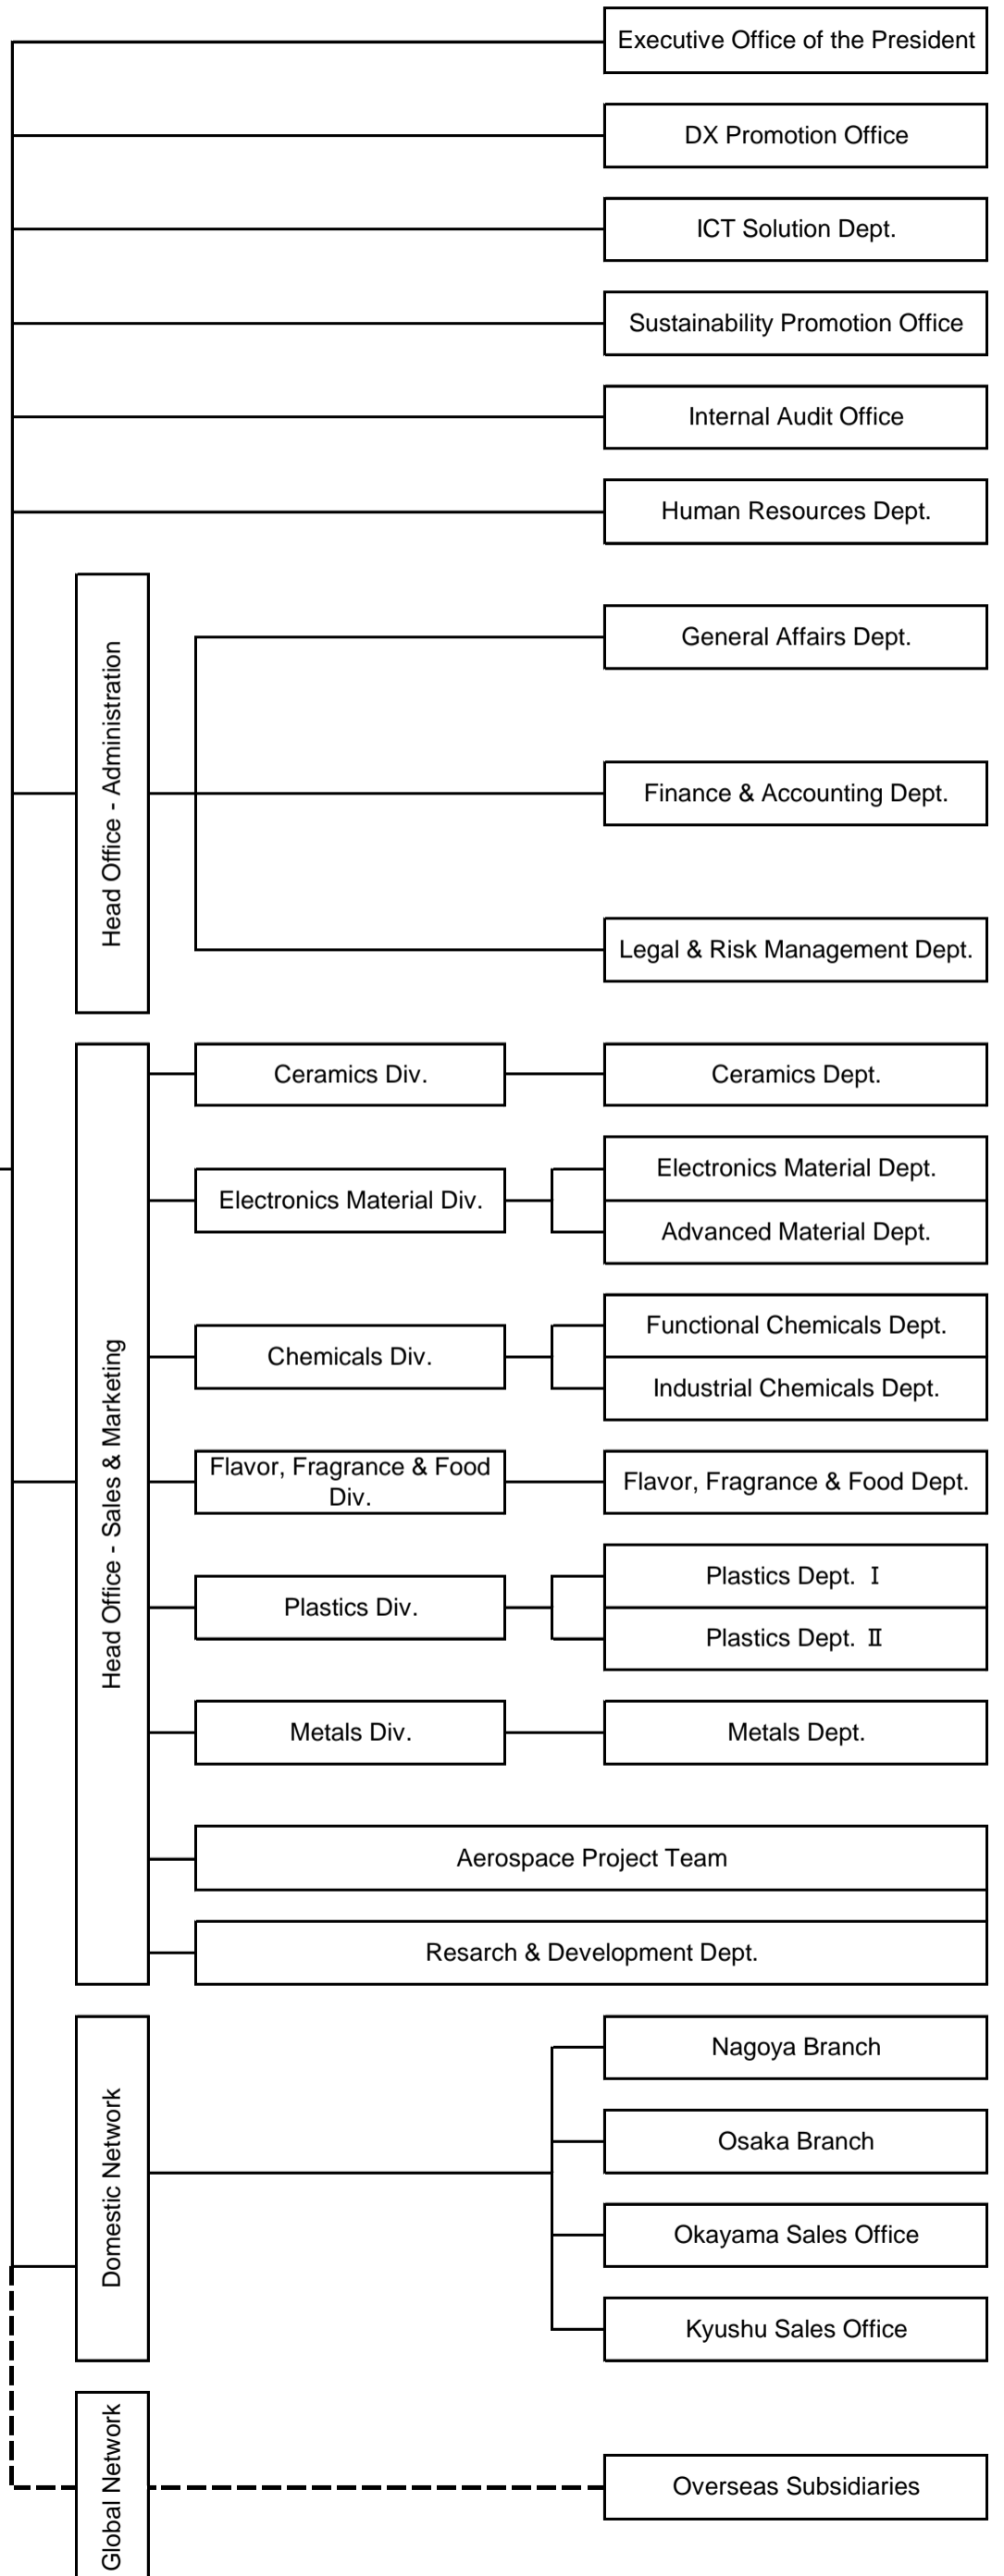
Executive Office of the President

DX Promotion Office

ICT Solution Dept.

Sustainability Promotion Office

Internal Audit Office

Human Resources Dept.

Head Office - Administration

General Affairs Dept.

Finance & Accounting Dept.

Legal & Risk Management Dept.

Head Office - Sales & Marketing

Ceramics Div.

Ceramics Dept.

Electronics Material Div.

Electronics Material Dept.

Advanced Material Dept.

Chemicals Div.

Functional Chemicals Dept.

Industrial Chemicals Dept.

Flavor, Fragrance & Food Div.

Flavor, Fragrance & Food Dept.

Plastics Div.

Plastics Dept. Ⅰ

Plastics Dept. Ⅱ

Metals Div.

Metals Dept.

Aerospace Project Team

Resarch & Development Dept.

Domestic Network

Nagoya Branch

Osaka Branch

Okayama Sales Office

Kyushu Sales Office

Global Network

Overseas Subsidiaries